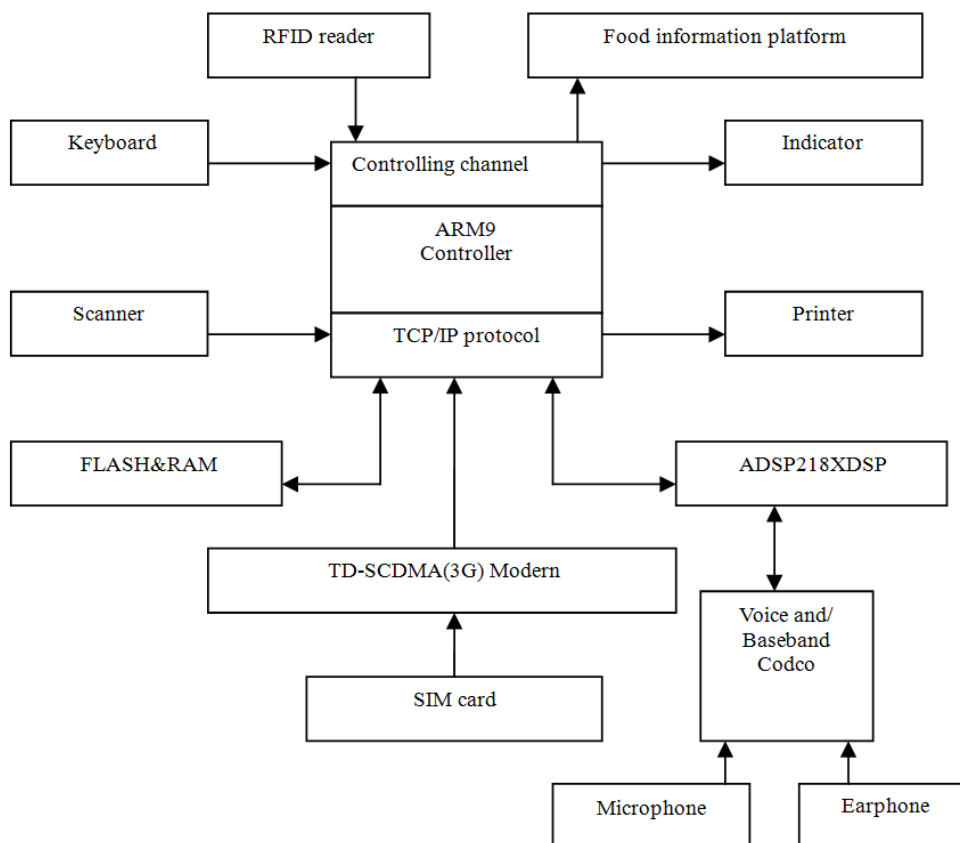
RFID reader

Food information platform

Keyboard

Controlling channel

Indicator

ARM9
Controller

Scanner

TCP/IP protocol

Printer

FLASH&RAM

ADSP218XDSP

TD-SCDMA(3G) Modern

Voice and/
Baseband
Codco

SIM card

Microphone

Earphone